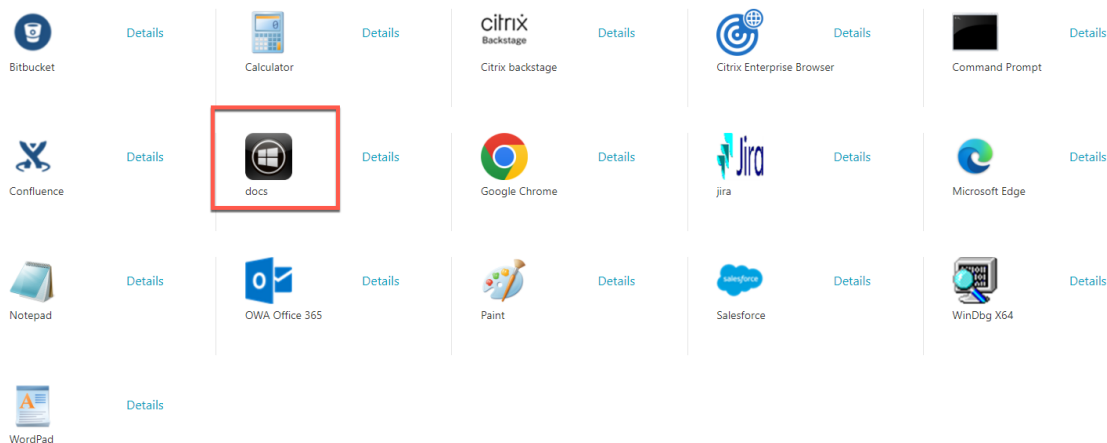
Details
Bitbucket

Details
Calculator

citrix
Backstage
Details
Citrix backstage

Details
Citrix Enterprise Browser

Details
Command Prompt

Details
Confluence

Details
docs

Details
Google Chrome

Jira
Details
jira

Details
Microsoft Edge

Details
Notepad

O
Details
OWA Office 365

Details
Paint

salesforce
Details
Salesforce

Details
WinDbg X64

Details
WordPad